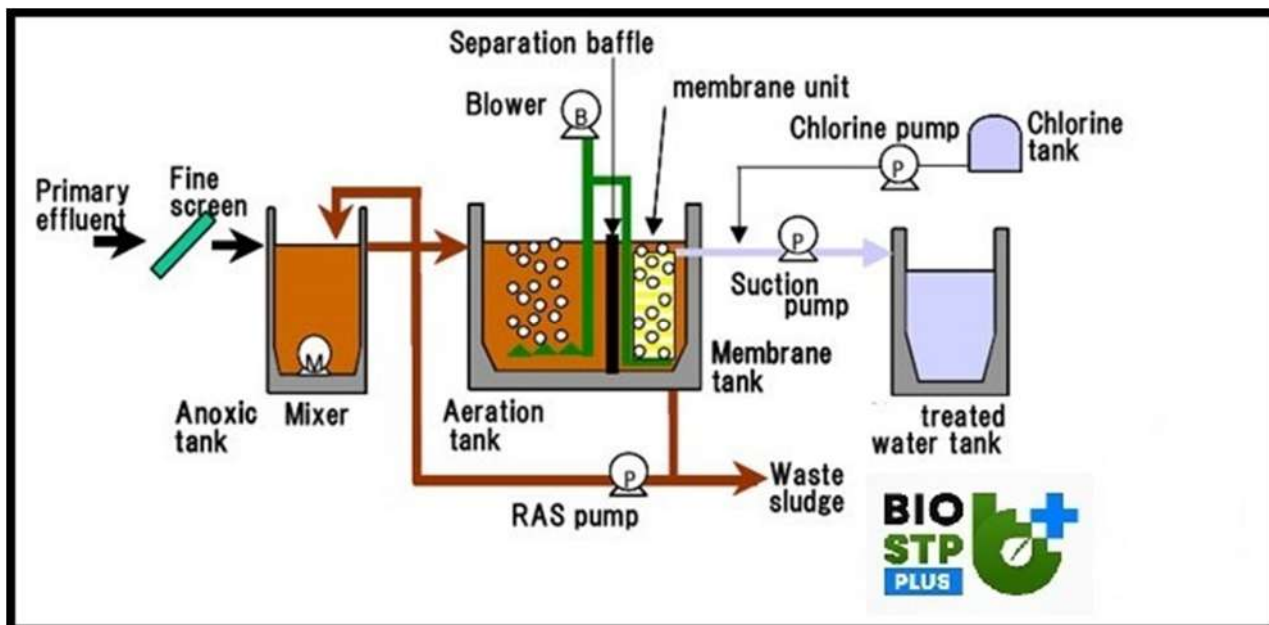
Separation baffle

Blower

B

membrane unit

Chlorine pump

P

Chlorine tank

Primary effluent

Fine screen

P

Suction pump

M

Membrane tank

Anoxic tank

Mixer

Aeration tank

treated water tank

P

Waste sludge

RAS pump

BIO STP PLUS